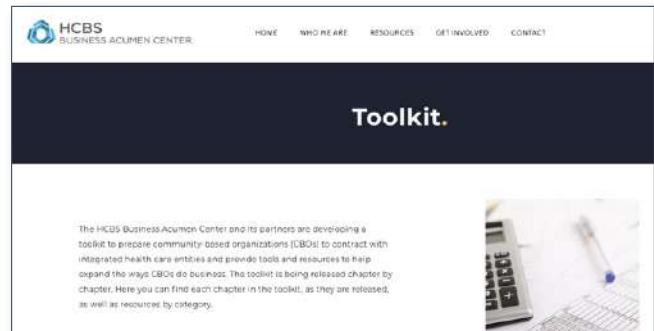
HCBS
BUSINESS ACUMEN CENTER

HOME WHO WE ARE RESOURCES GET INVOLVED CONTACT

Toolkit.

The HCBS Business Acumen Center and its partners are developing a toolkit to prepare community-based organizations (CBOs) to contract with integrated health care entities and provide tools and resources to help expand the ways CBOs do business. The toolkit is being released chapter by chapter. Here you can find each chapter in the toolkit, as they are released, as well as resources by category.